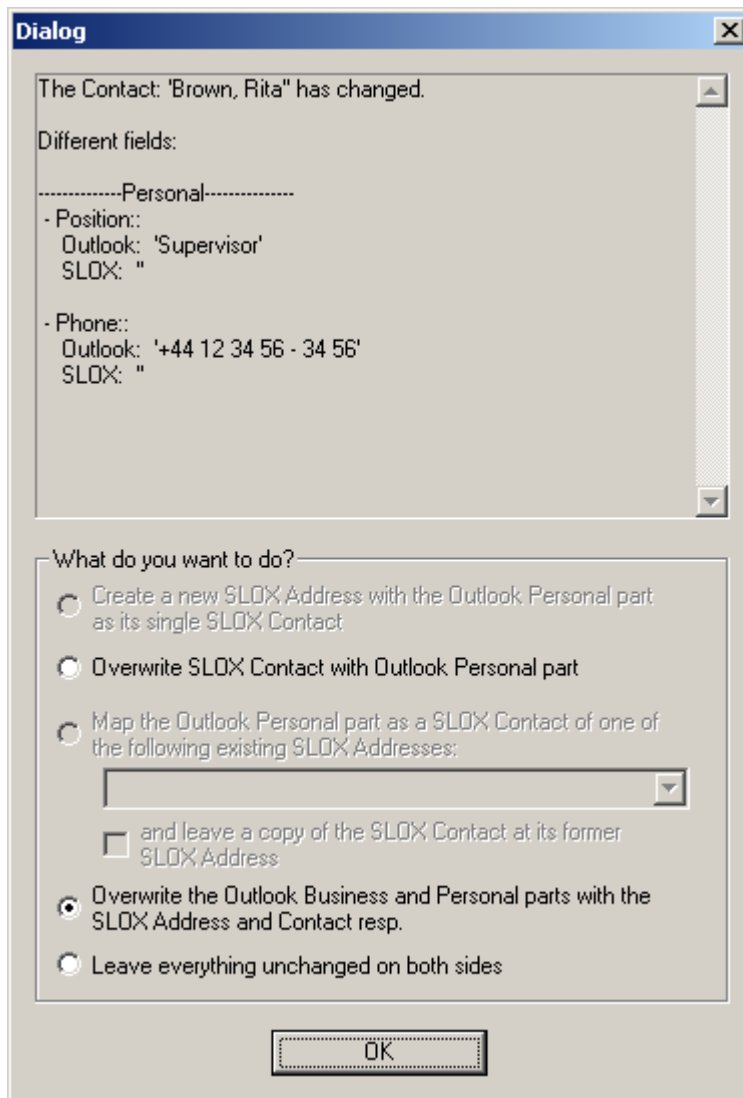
Dialog

The Contact: 'Brown, Rita" has changed.

Different fields:

-------------Personal--------------
- Position::
Outlook: 'Supervisor'
SLOX: ''

- Phone::
Outlook: '+44 12 34 56 - 34 56'
SLOX: ''

What do you want to do?

Create a new SLOX Address with the Outlook Personal part as its single SLOX Contact

Overwrite SLOX Contact with Outlook Personal part

Map the Outlook Personal part as a SLOX Contact of one of the following existing SLOX Addresses:

and leave a copy of the SLOX Contact at its former SLOX Address

Overwrite the Outlook Business and Personal parts with the SLOX Address and Contact resp.

Leave everything unchanged on both sides

OK